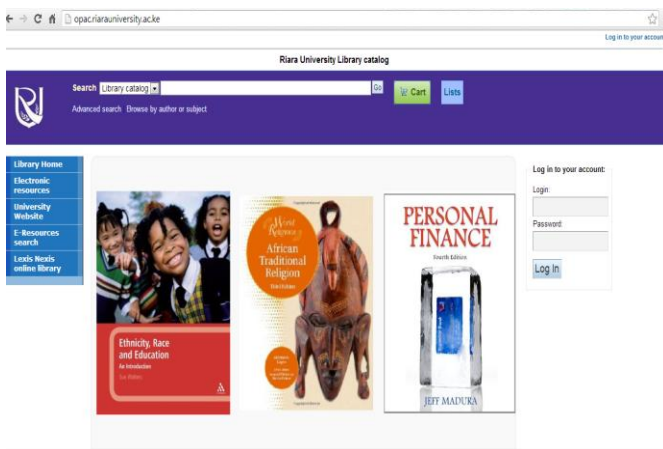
opac.riarauniversity.ac.ke

Log in to your account

Riara University Library catalog

Search Library catalog Go Cart Lists

Advanced search Browse by author or subject

Library Home
Electronic resources
University Website
E-Resources search
Lexis Nexis online library

Ethnicity, Race and Education
An Introduction

World Religions
African Traditional Religion

PERSONAL FINANCE
Fourth Edition
JEFF MADURA

Log in to your account:
Login:
Password:
Log In